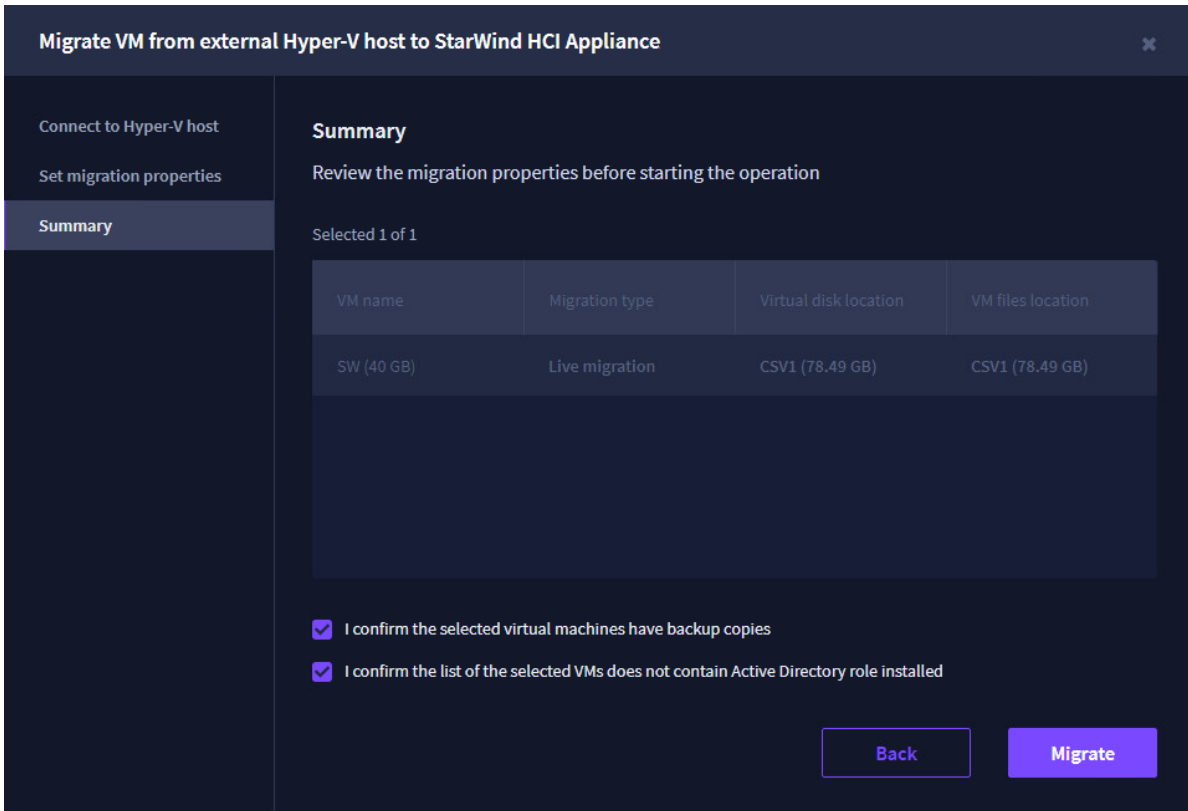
Migrate VM from external Hyper-V host to StarWind HCI Appliance

Connect to Hyper-V host

Set migration properties

Summary

Summary

Review the migration properties before starting the operation

Selected 1 of 1

| VM name | Migration type | Virtual disk location | VM files location |
|---|---|---|---|
| SW (40 GB) | Live migration | CSV1 (78.49 GB) | CSV1 (78.49 GB) |

I confirm the selected virtual machines have backup copies

I confirm the list of the selected VMs does not contain Active Directory role installed

Back

Migrate